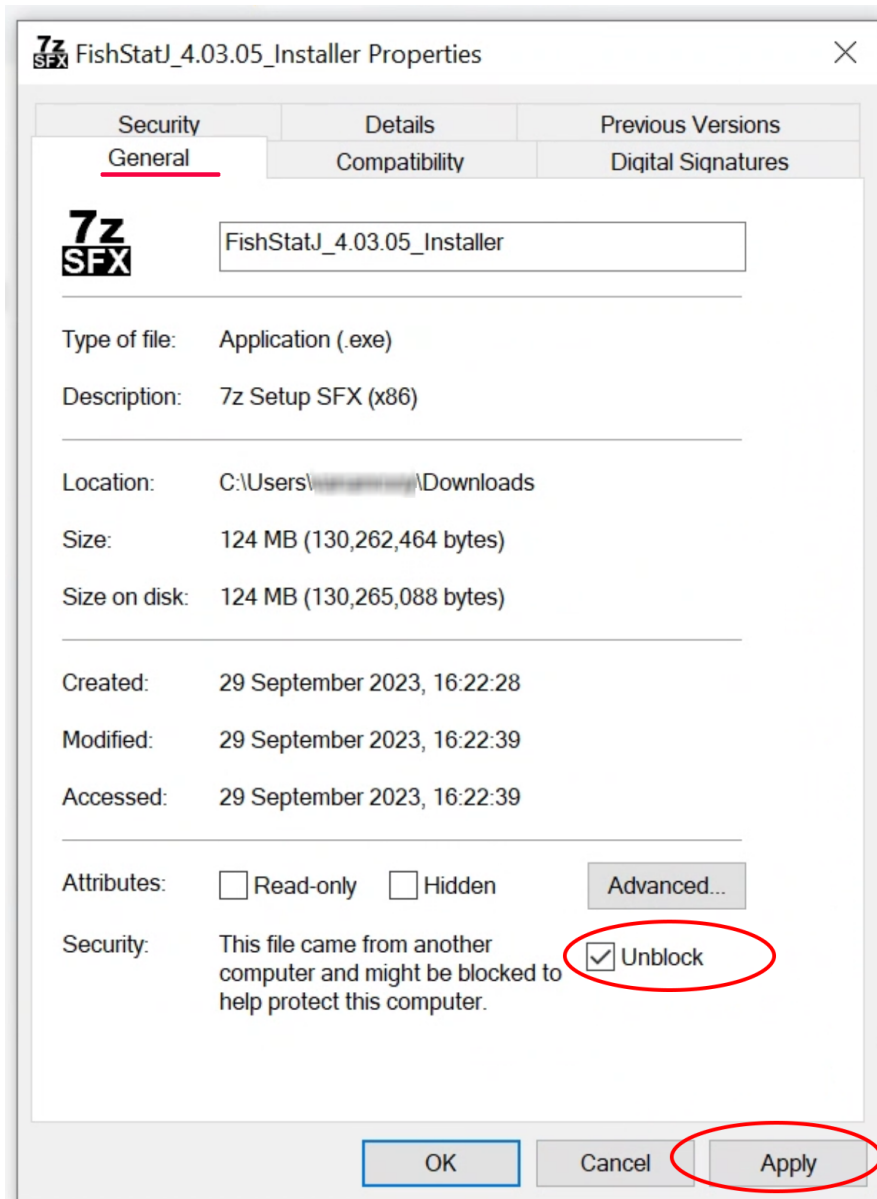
7z SFX FishStatJ_4.03.05_Installer Properties

Security | Details | Previous Versions
General | Compatibility | Digital Signatures

7z SFX

FishStatJ_4.03.05_Installer

Type of file: Application (.exe)

Description: 7z Setup SFX (x86)

Location: C:\Users\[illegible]\Downloads

Size: 124 MB (130,262,464 bytes)

Size on disk: 124 MB (130,265,088 bytes)

Created: 29 September 2023, 16:22:28

Modified: 29 September 2023, 16:22:39

Accessed: 29 September 2023, 16:22:39

Attributes: Read-only Hidden Advanced...

Security: This file came from another computer and might be blocked to help protect this computer. Unblock

OK Cancel Apply